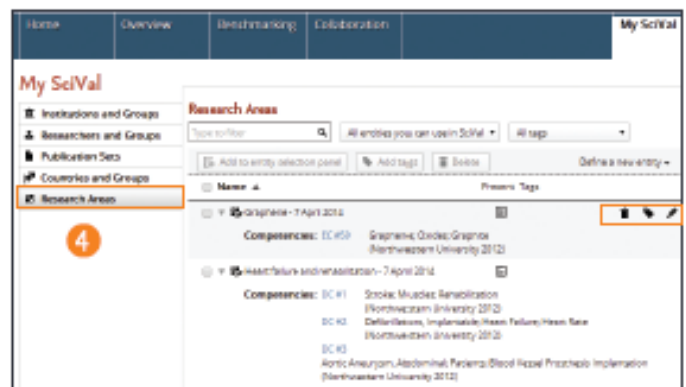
Home Overview Benchmarking Collaboration My SciVal

My SciVal

Institutions and Groups
Researchers and Groups
Publication Sets
Countries and Groups
Research Areas

4

Research Areas

Type to filter
All entities you can use in SciVal
All tags

Add to entity selection panel
Add tags
Delete
Define a new entity

Name
Present Tags

Graphene - 7 April 2014
Competencies: DC #59 Graphene; Oxides; Graphite (Northwestern University 2012)

Heart failure and rehabilitation - 7 April 2014
Competencies: DC #1 Stroke; Muscles; Rehabilitation (Northwestern University 2012)
DC #2 Defibrillators, Implantable; Heart Failure; Heart Rate (Northwestern University 2012)
DC #3 Aortic Aneurysm, Abdominal; Patients; Blood Vessel Prosthesis Implantation (Northwestern University 2012)